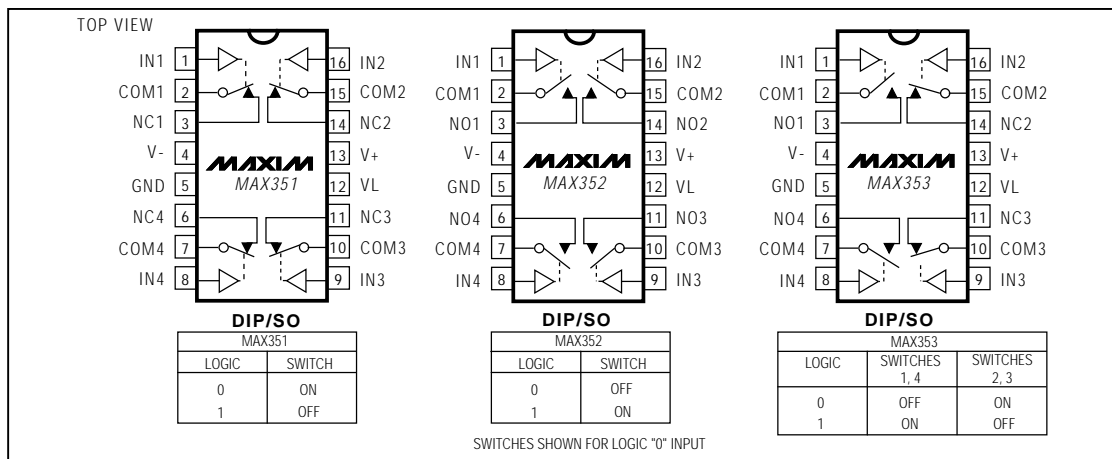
TOP VIEW

IN1 1
COM1 2
NC1 3
V- 4
GND 5
NC4 6
COM4 7
IN4 8
16 IN2
15 COM2
14 NC2
13 V+
12 VL
11 NC3
10 COM3
9 IN3

MAXIM
MAX351

DIP/SO

| MAX351 | |
|---|---|
| LOGIC | SWITCH |
| 0 | ON |
| 1 | OFF |

IN1 1
COM1 2
NO1 3
V- 4
GND 5
NO4 6
COM4 7
IN4 8
16 IN2
15 COM2
14 NO2
13 V+
12 VL
11 NO3
10 COM3
9 IN3

MAXIM
MAX352

DIP/SO

| MAX352 | |
|---|---|
| LOGIC | SWITCH |
| 0 | OFF |
| 1 | ON |

SWITCHES SHOWN FOR LOGIC "0" INPUT

IN1 1
COM1 2
NO1 3
V- 4
GND 5
NO4 6
COM4 7
IN4 8
16 IN2
15 COM2
14 NC2
13 V+
12 VL
11 NC3
10 COM3
9 IN3

MAXIM
MAX353

DIP/SO

| MAX353 | | |
|---|---|---|
| LOGIC | SWITCHES 1, 4 | SWITCHES 2, 3 |
| 0 | OFF | ON |
| 1 | ON | OFF |